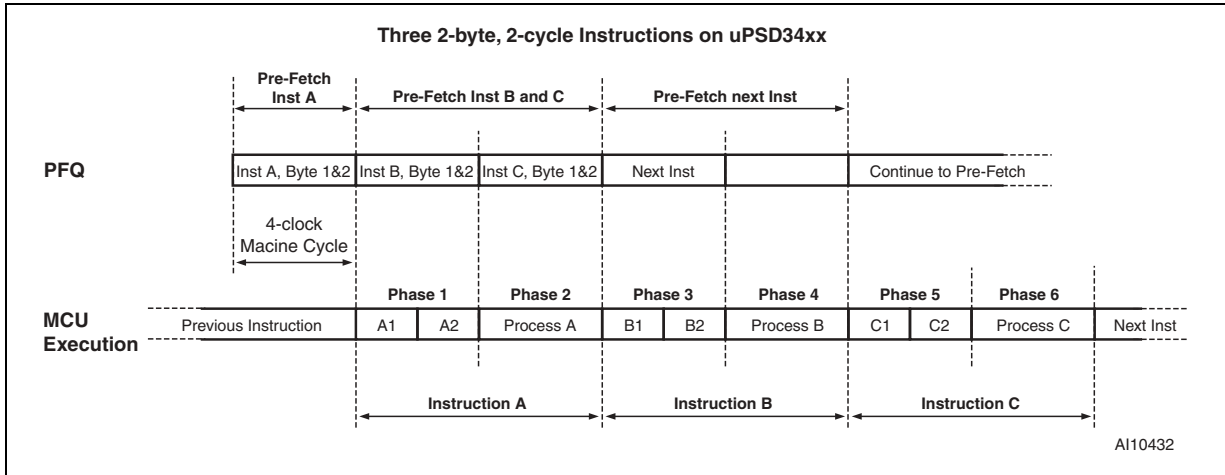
Three 2-byte, 2-cycle Instructions on uPSD34xx

Pre-Fetch Inst A

Pre-Fetch Inst B and C

Pre-Fetch next Inst

PFQ

Inst A, Byte 1&2

Inst B, Byte 1&2

Inst C, Byte 1&2

Next Inst

Continue to Pre-Fetch

4-clock Macine Cycle

Phase 1

Phase 2

Phase 3

Phase 4

Phase 5

Phase 6

MCU Execution

Previous Instruction

A1

A2

Process A

B1

B2

Process B

C1

C2

Process C

Next Inst

Instruction A

Instruction B

Instruction C

AI10432